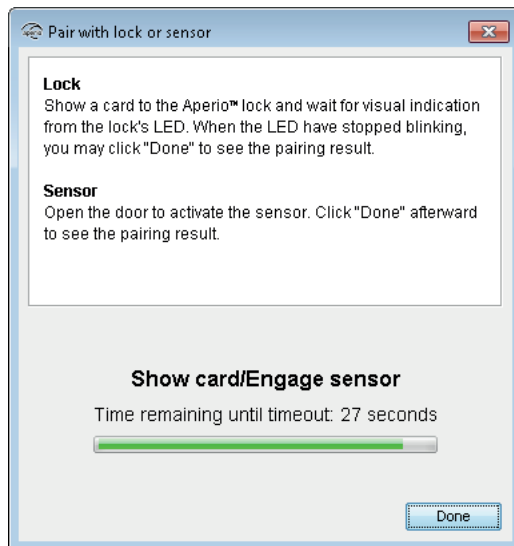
Pair with lock or sensor

**Lock**
Show a card to the Aperio™ lock and wait for visual indication from the lock's LED. When the LED have stopped blinking, you may click "Done" to see the pairing result.

**Sensor**
Open the door to activate the sensor. Click "Done" afterward to see the pairing result.

Show card/Engage sensor

Time remaining until timeout: 27 seconds

Done